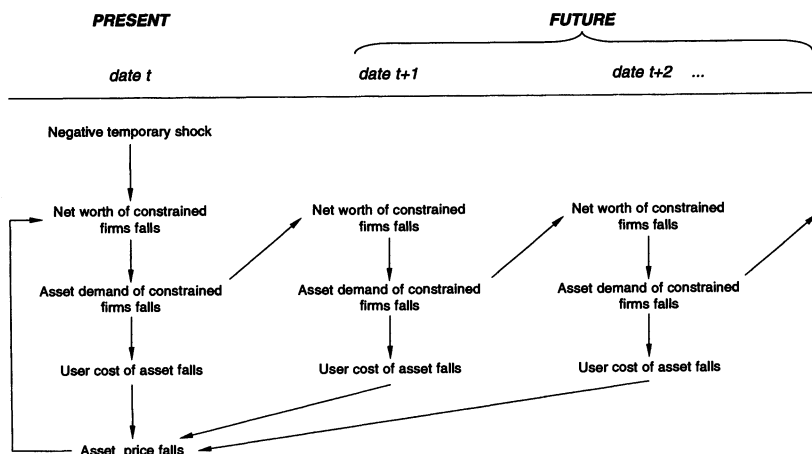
PRESENT

FUTURE

date t

date t+1

date t+2 ...

Negative temporary shock

Net worth of constrained firms falls

Asset demand of constrained firms falls

User cost of asset falls

Asset price falls

Net worth of constrained firms falls

Asset demand of constrained firms falls

User cost of asset falls

Net worth of constrained firms falls

Asset demand of constrained firms falls

User cost of asset falls